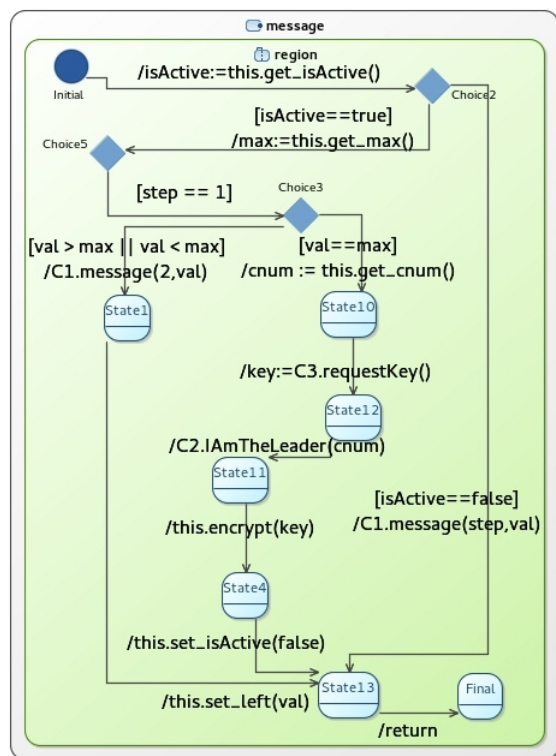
message

region

Initial

/isActive:=this.get_isActive()

Choice2

[isActive==true]
/max:=this.get_max()

Choice5

[step == 1]

Choice3

[val > max || val < max]
/C1.message(2,val)

[val==max]
/cnum := this.get_cnum()

State1

State10

/key:=C3.requestKey()

State12

/C2.IAmTheLeader(cnum)

State11

[isActive==false]
/C1.message(step,val)

/this.encrypt(key)

State4

/this.set_isActive(false)

/this.set_left(val)

State13

Final

/return